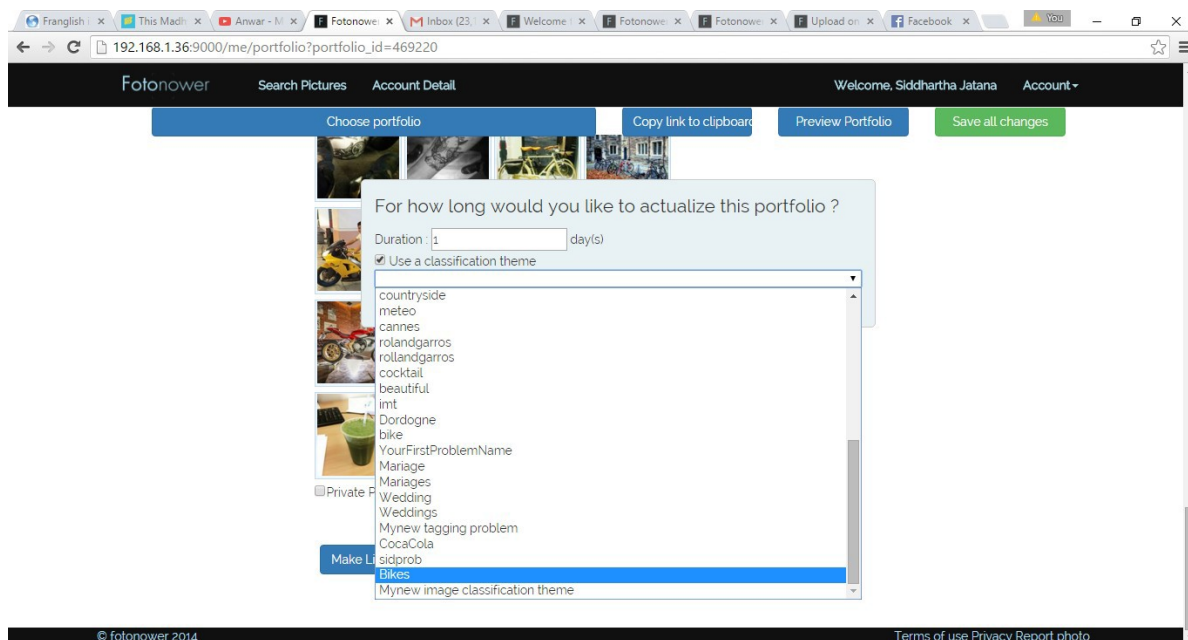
Franglish | × This Madh × Anwar - M × Fotonowe × Inbox (23, × Welcome × Fotonowe × Fotonowe × Upload on × Facebook × You

192.168.1.36:9000/me/portfolio?portfolio_id=469220

Fotonower Search Pictures Account Detail Welcome, Siddhartha Jatana Account

Choose portfolio Copy link to clipboard Preview Portfolio Save all changes

For how long would you like to actualize this portfolio ?

Duration : 1 day(s)

Use a classification theme

countryside
meteo
cannes
rolandgarros
rollandgarros
cocktail
beautiful
imt
Dordogne
bike
YourFirstProblemName
Mariage
Mariages
Wedding
Weddings
Mynew tagging problem
CocaCola
sidprob
Bikes
Mynew image classification theme

Private P

Make Li

© fotonower 2014

Terms of use Privacy Report photo